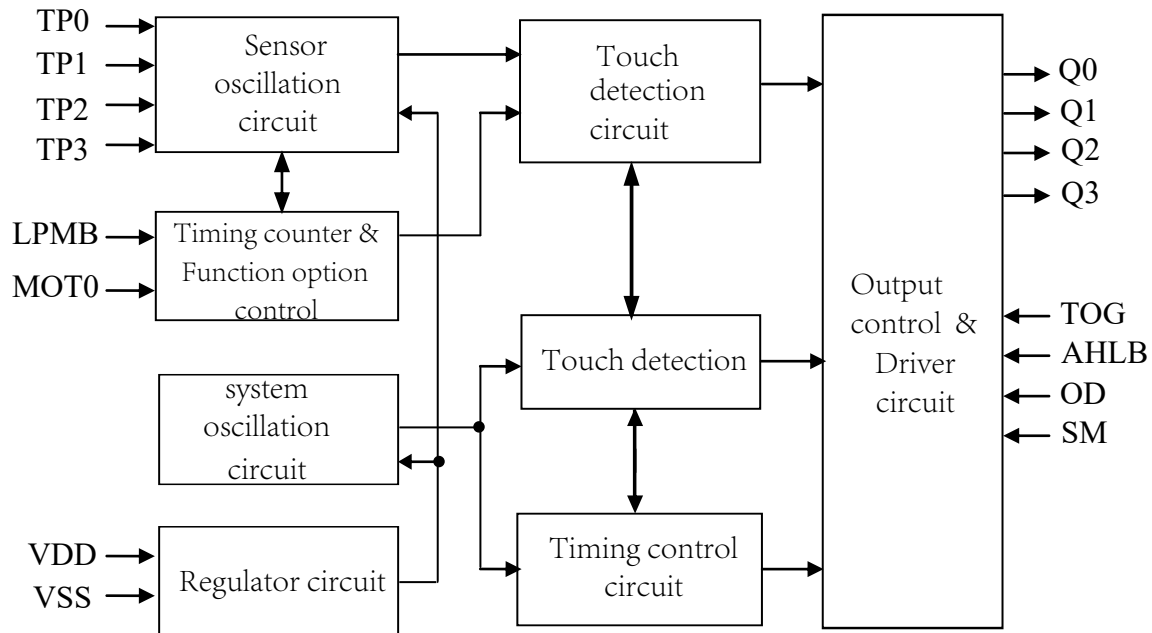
TP0
TP1
TP2
TP3

Sensor oscillation circuit

LPMB
MOT0

Timing counter & Function option control

system oscillation circuit

VDD
VSS

Regulator circuit

Touch detection circuit

Touch detection

Timing control circuit

Output control & Driver circuit

Q0
Q1
Q2
Q3

TOG
AHLB
OD
SM